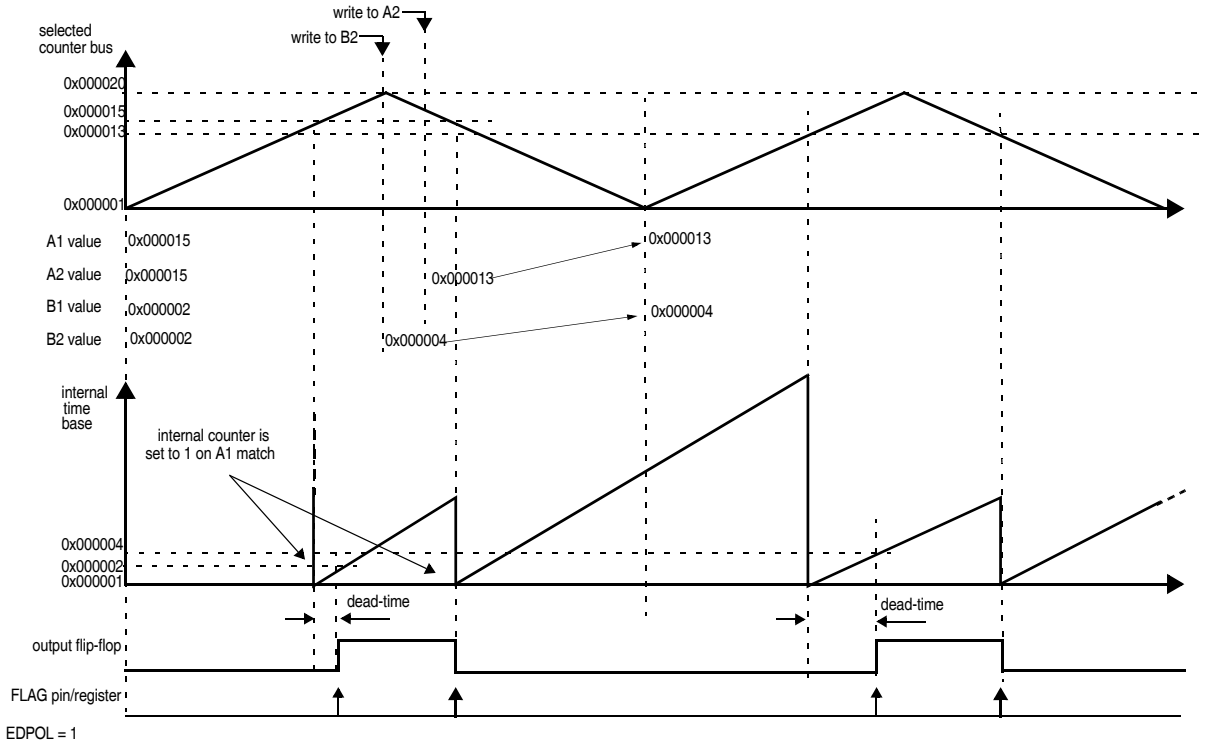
write to A2
write to B2
selected counter bus
0x000020
0x000015
0x000013
0x000001
A1 value 0x000015
A2 value 0x000015
B1 value 0x000002
B2 value 0x000002
0x000013
0x000013
0x000004
0x000004
internal time base
internal counter is set to 1 on A1 match
0x000004
0x000002
0x000001
dead-time
dead-time
output flip-flop
FLAG pin/register
EDPOL = 1